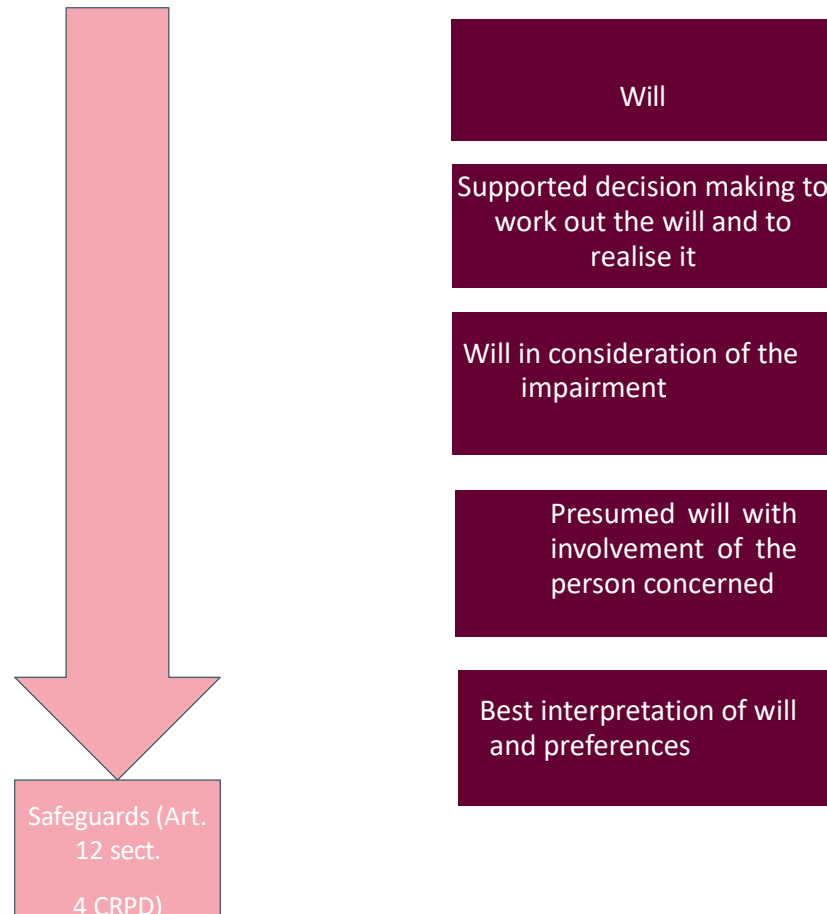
Will

Supported decision making to work out the will and to realise it

Will in consideration of the impairment

Presumed will with involvement of the person concerned

Best interpretation of will and preferences

Safeguards (Art. 12 sect.

4 CRPD)